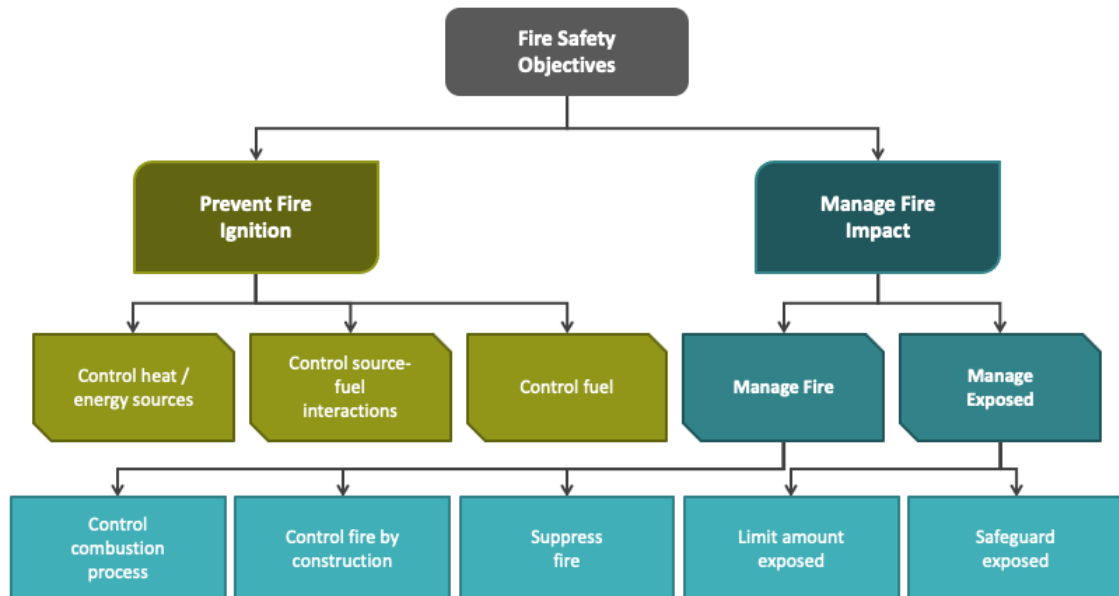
Fire Safety Objectives

Prevent Fire Ignition

Manage Fire Impact

Control heat / energy sources

Control source-fuel interactions

Control fuel

Manage Fire

Manage Exposed

Control combustion process

Control fire by construction

Suppress fire

Limit amount exposed

Safeguard exposed